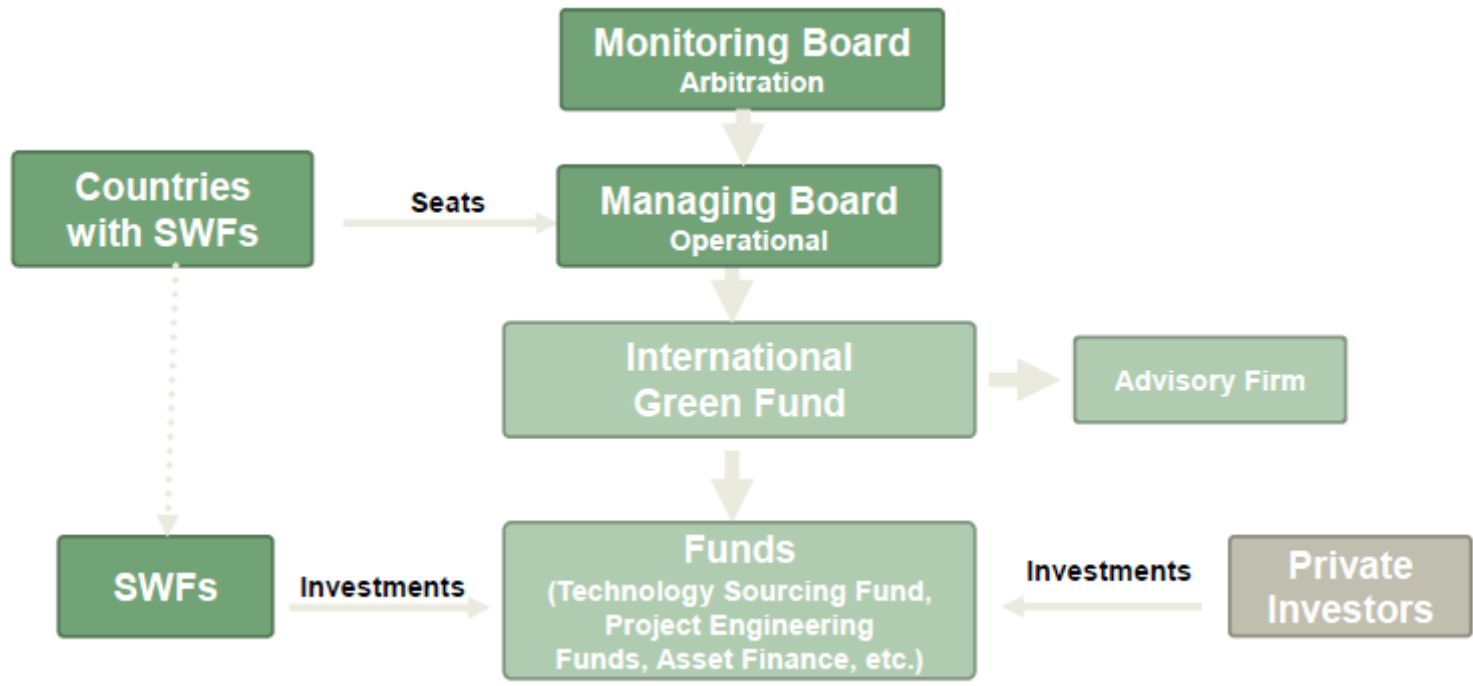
Monitoring Board
Arbitration

Countries with SWFs

Seats

Managing Board
Operational

International Green Fund

Advisory Firm

SWFs

Investments

Funds
(Technology Sourcing Fund, Project Engineering Funds, Asset Finance, etc.)

Investments

Private Investors